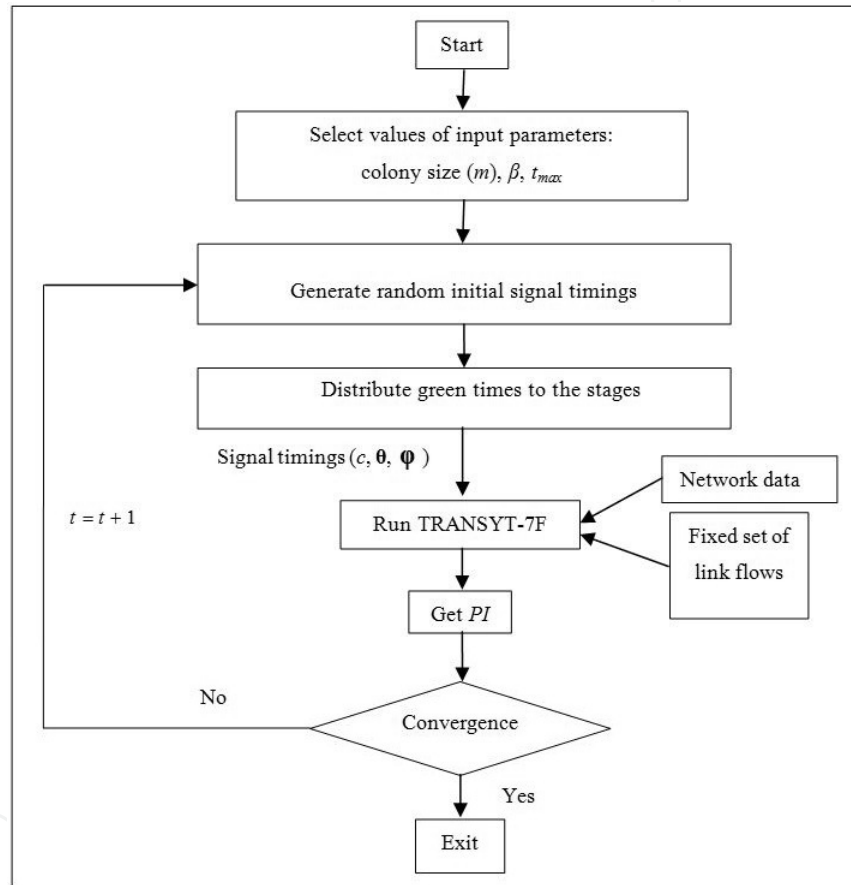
Start

Select values of input parameters: colony size ($m$), $\beta$, $t_{max}$

Generate random initial signal timings

Distribute green times to the stages

Signal timings ($c$, $\boldsymbol{\theta}$, $\boldsymbol{\varphi}$)

$t = t + 1$

Network data

Run TRANSYT-7F

Fixed set of link flows

Get $PI$

No

Convergence

Yes

Exit